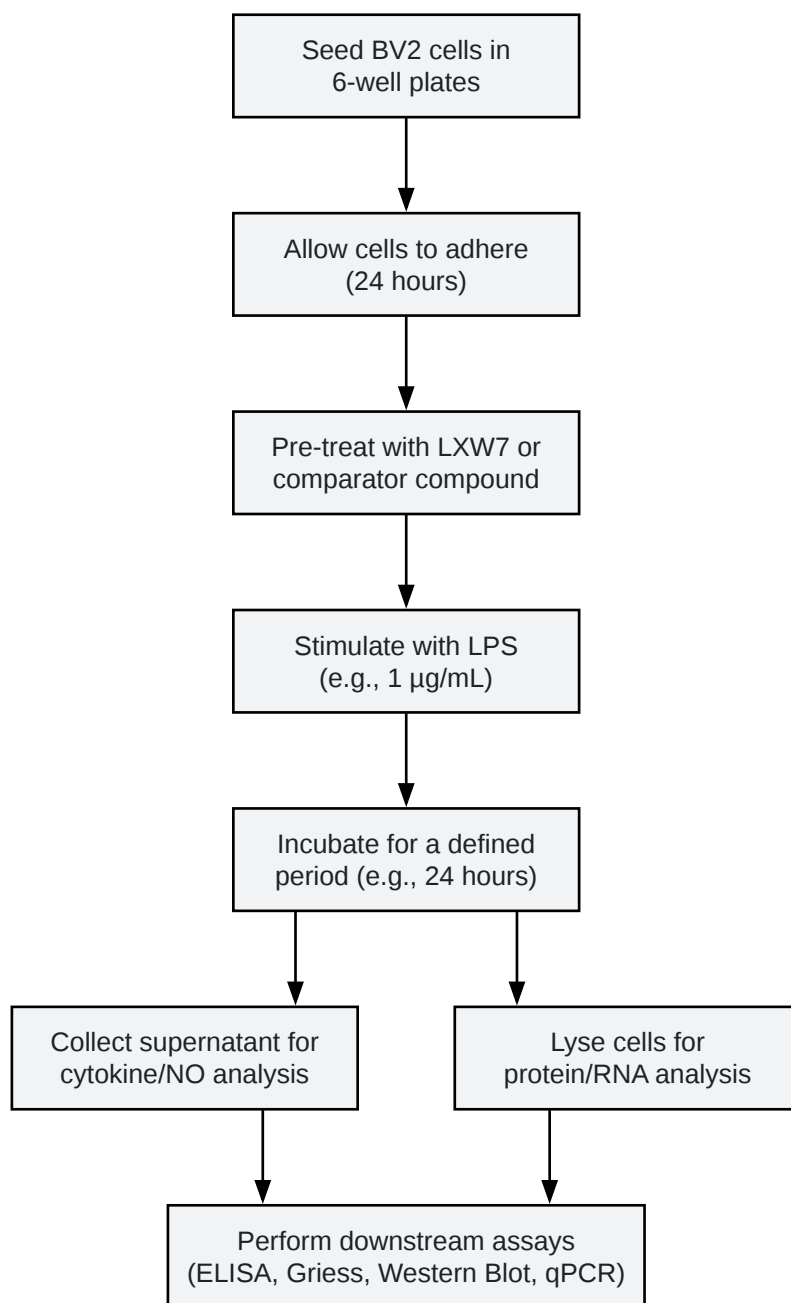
Seed BV2 cells in 6-well plates

Allow cells to adhere (24 hours)

Pre-treat with LXW7 or comparator compound

Stimulate with LPS (e.g., 1 µg/mL)

Incubate for a defined period (e.g., 24 hours)

Collect supernatant for cytokine/NO analysis

Lyse cells for protein/RNA analysis

Perform downstream assays (ELISA, Griess, Western Blot, qPCR)